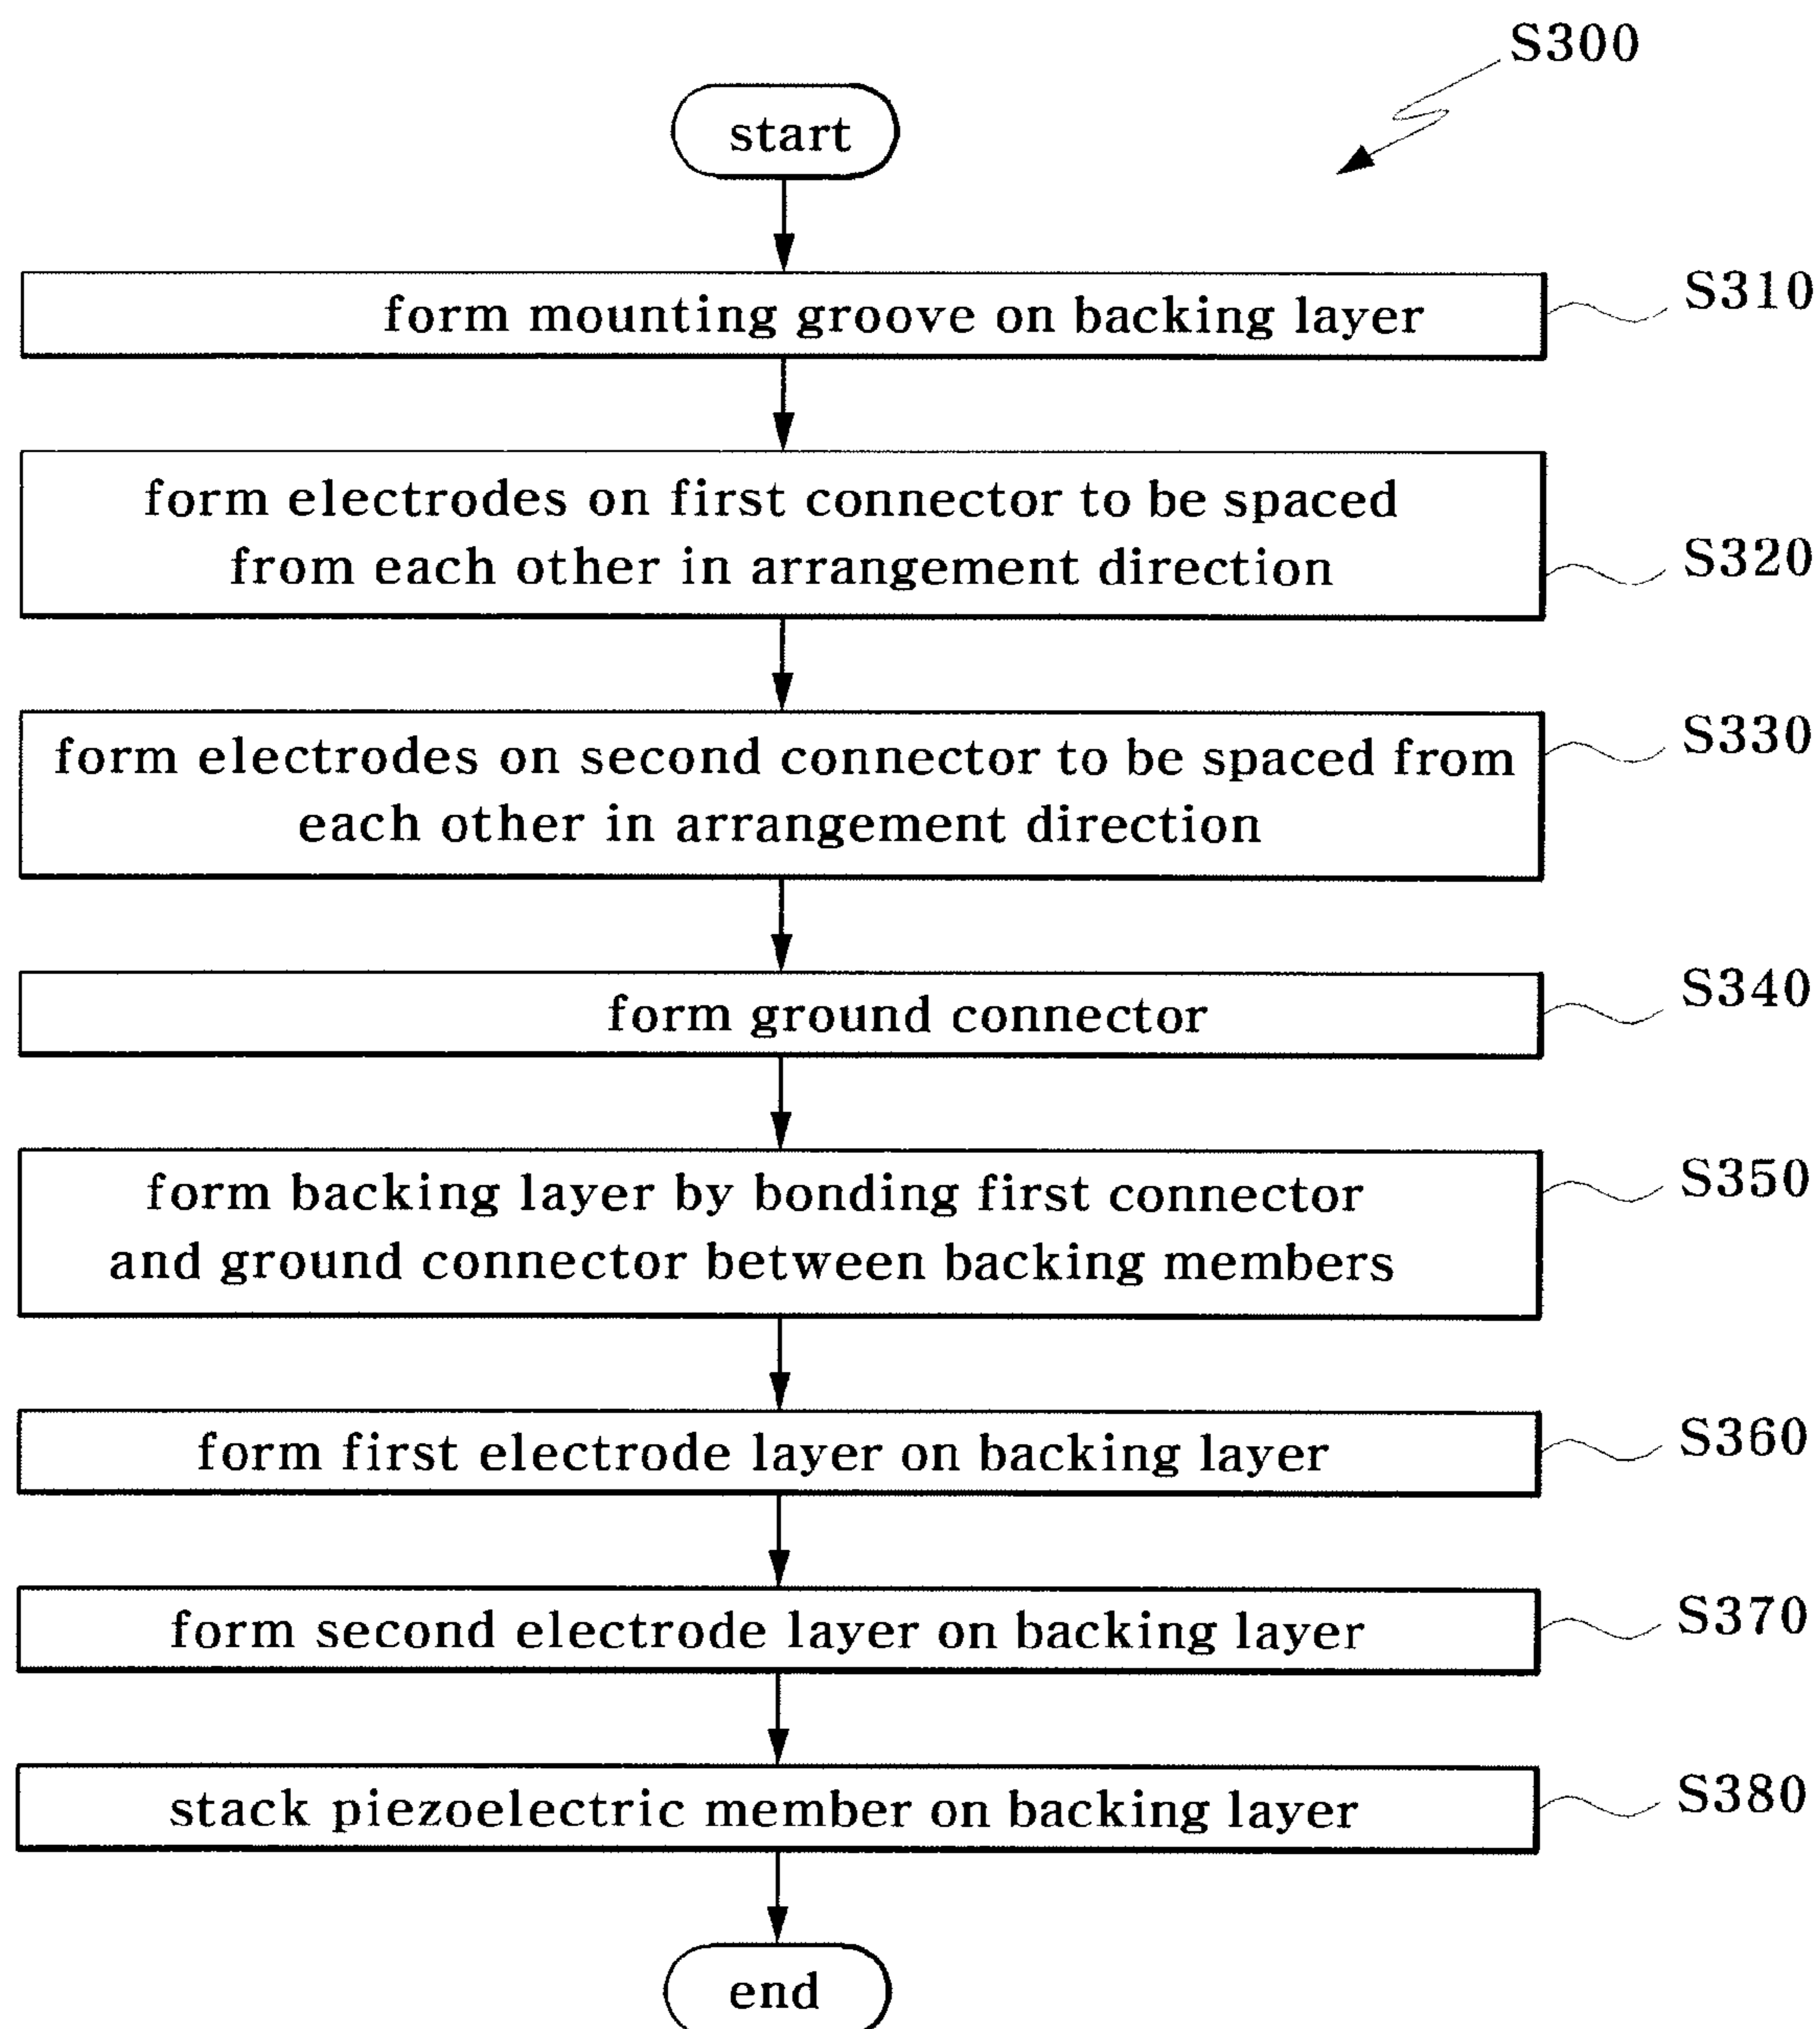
S300

start

form mounting groove on backing layer

S310

form electrodes on first connector to be spaced from each other in arrangement direction

S320

form electrodes on second connector to be spaced from each other in arrangement direction

S330

form ground connector

S340

form backing layer by bonding first connector and ground connector between backing members

S350

form first electrode layer on backing layer

S360

form second electrode layer on backing layer

S370

stack piezoelectric member on backing layer

S380

end